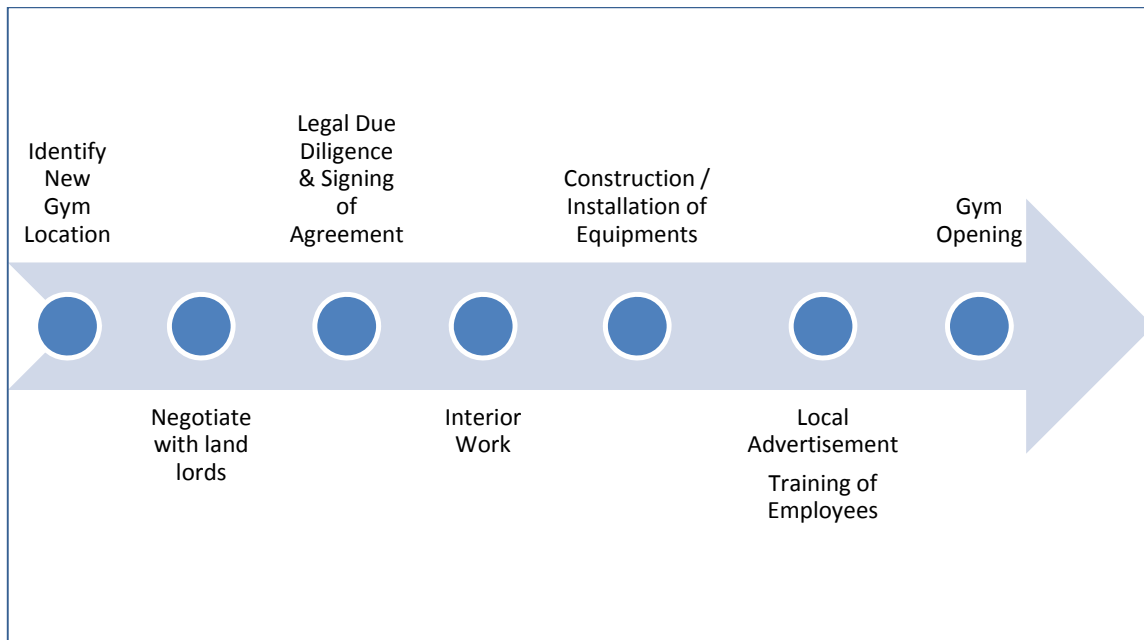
Identify New Gym Location

Legal Due Diligence & Signing of Agreement

Construction / Installation of Equipments

Gym Opening

Negotiate with land lords

Interior Work

Local Advertisement

Training of Employees